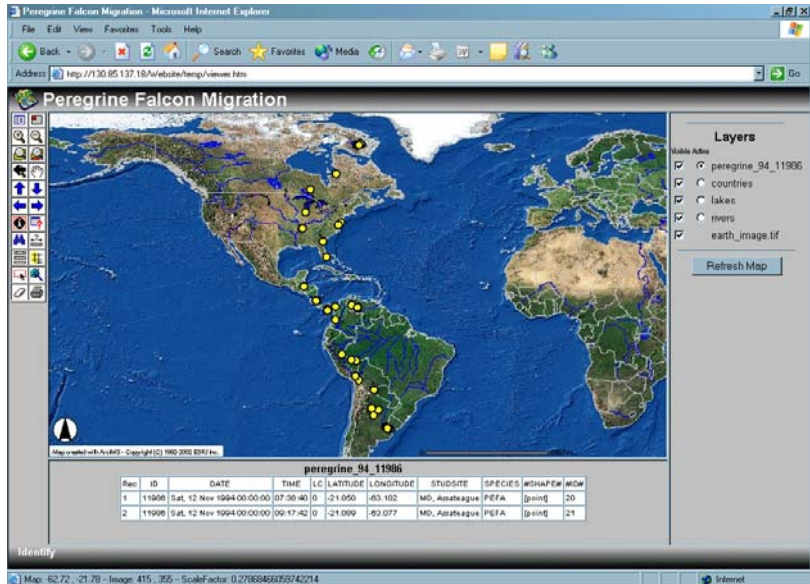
Peregrine Falcon Migration - Microsoft Internet Explorer

File Edit View Favorites Tools Help

Back Search Favorites Media

Address http://130.85.137.18/Website/temp/viewer.htm Go

Peregrine Falcon Migration

Layers

Visible Active

peregrine_94_11986
countries
lakes
rivers
earth_image.tif

Refresh Map

Map created with ArcIMS - Copyright (C) 1992-2002 ESRI Inc.

peregrine_94_11986

| Rec | ID | DATE | TIME | LC | LATITUDE | LONGITUDE | STUDSITE | SPECIES | #SHAPE# | #ID# |
|---|---|---|---|---|---|---|---|---|---|---|
| 1 | 11986 | Sat, 12 Nov 1994 00:00:00 | 07:38:40 | 0 | -21.050 | -63.102 | MD, Assateague | PEFA | [point] | 20 |
| 2 | 11986 | Sat, 12 Nov 1994 00:00:00 | 09:17:42 | 0 | -21.099 | -63.077 | MD, Assateague | PEFA | [point] | 21 |

Identify

Map: -62.72 , -21.78 -- Image: 415 , 355 -- ScaleFactor: 0.27868466059742214

Internet